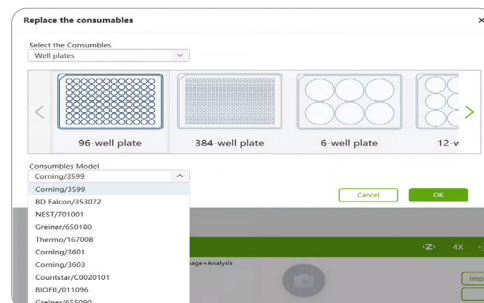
Replace the consumables

×

Select the Consumbles

Well plates

96-well plate

384-well plate

6-well plate

12-w

Consumbles Model

Corning/3599

Corning/3599

BD Falcon/353072

NEST/701001

Greiner/650180

Thermo/167008

Corning/3601

Corning/3603

Countstar/C0020101

BIOFIL/011096

Greiner/655090

Cancel

OK

·Z·

4X

age+Analysis

Imp